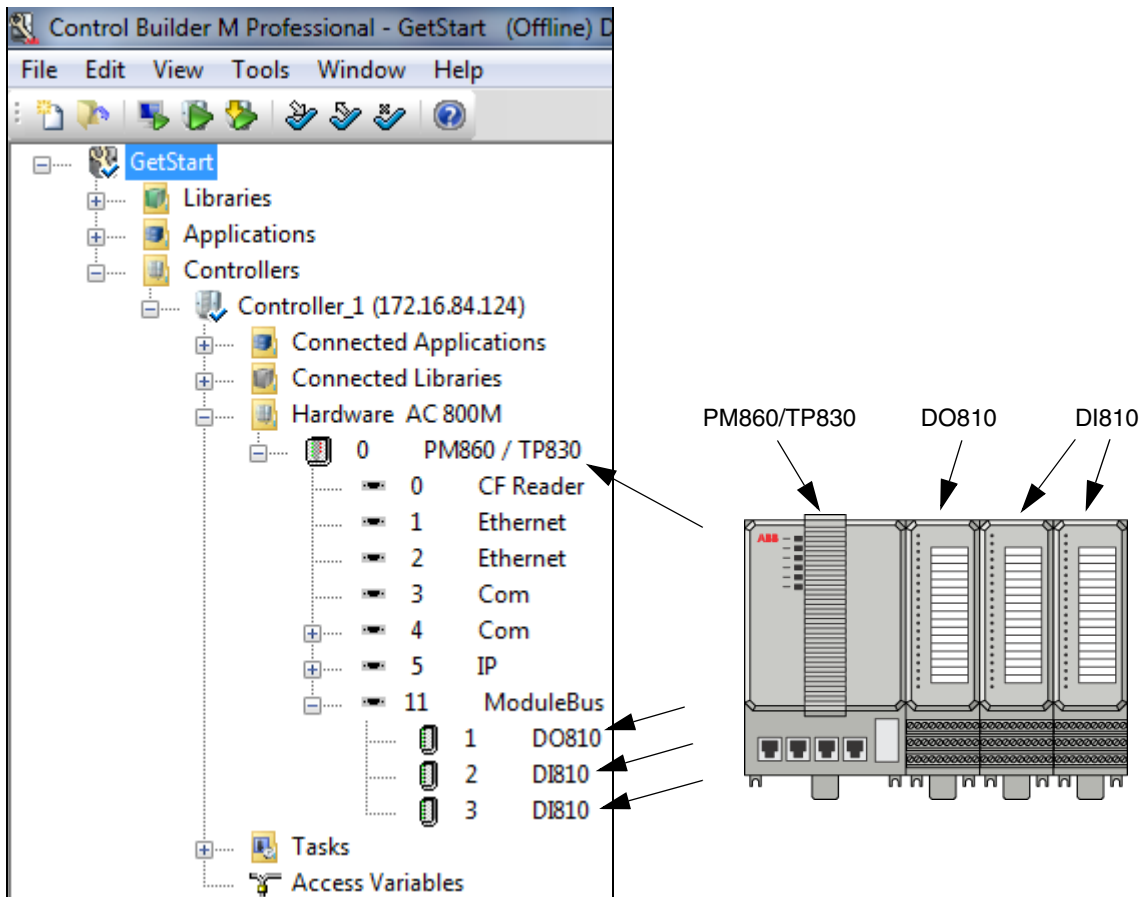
Control Builder M Professional - GetStart (Offline) D

File Edit View Tools Window Help

GetStart
Libraries
Applications
Controllers
Controller_1 (172.16.84.124)
Connected Applications
Connected Libraries
Hardware AC 800M
0 PM860 / TP830
0 CF Reader
1 Ethernet
2 Ethernet
3 Com
4 Com
5 IP
11 ModuleBus
1 DO810
2 DI810
3 DI810
Tasks
Access Variables

PM860/TP830
DO810
DI810

ABB